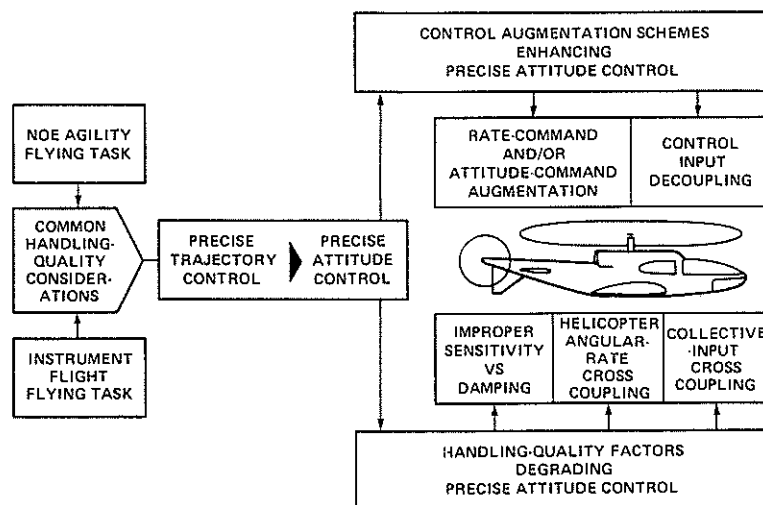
CONTROL AUGMENTATION SCHEMES
ENHANCING
PRECISE ATTITUDE CONTROL

NOE AGILITY
FLYING TASK

RATE-COMMAND
AND/OR
ATTITUDE-COMMAND
AUGMENTATION

CONTROL
INPUT
DECOUPLING

COMMON
HANDLING-
QUALITY
CONSIDERATIONS

PRECISE
TRAJECTORY
CONTROL

PRECISE
ATTITUDE
CONTROL

INSTRUMENT
FLIGHT
FLYING TASK

IMPROPER
SENSITIVITY
VS
DAMPING

HELICOPTER
ANGULAR-
RATE
CROSS
COUPLING

COLLECTIVE
-INPUT
CROSS
COUPLING

HANDLING-QUALITY FACTORS
DEGRADING
PRECISE ATTITUDE CONTROL